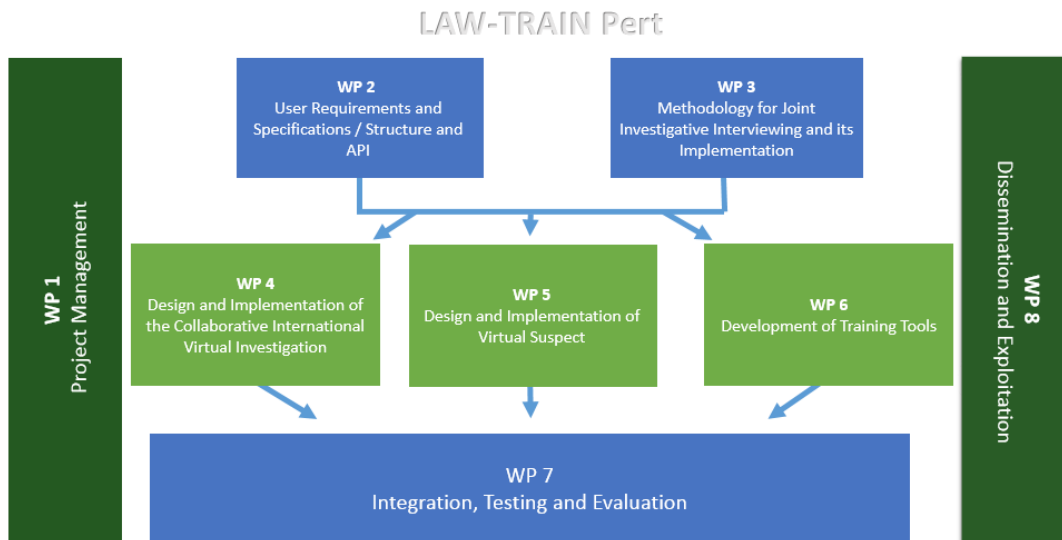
LAW-TRAIN Pert

WP 1
Project Management

WP 2
User Requirements and Specifications / Structure and API

WP 3
Methodology for Joint Investigative Interviewing and its Implementation

WP 8
Dissemination and Exploitation

WP 4
Design and Implementation of the Collaborative International Virtual Investigation

WP 5
Design and Implementation of Virtual Suspect

WP 6
Development of Training Tools

WP 7
Integration, Testing and Evaluation